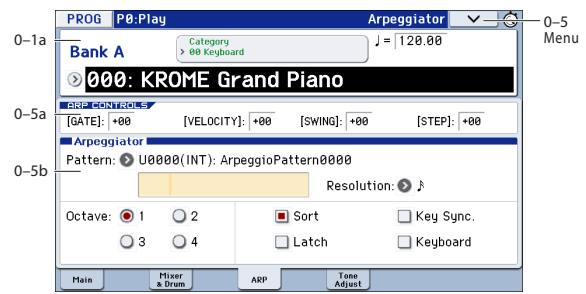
PROG P0:Play Arpeggiator

0–5 Menu

0–1a

Bank A

Category
00 Keyboard

♩ = 120.00

000: KROME Grand Piano

0–5a

ARP CONTROLS

[GATE]: +00 [VELOCITY]: +00 [SWING]: +00 [STEP]: +00

0–5b

Arpeggiator

Pattern: U0000(INT): ArpeggioPattern0000

Resolution: ♪

Octave: 1 2 3 4

Sort

Latch

Key Sync.

Keyboard

Main

Mixer & Drum

ARP

Tone Adjust